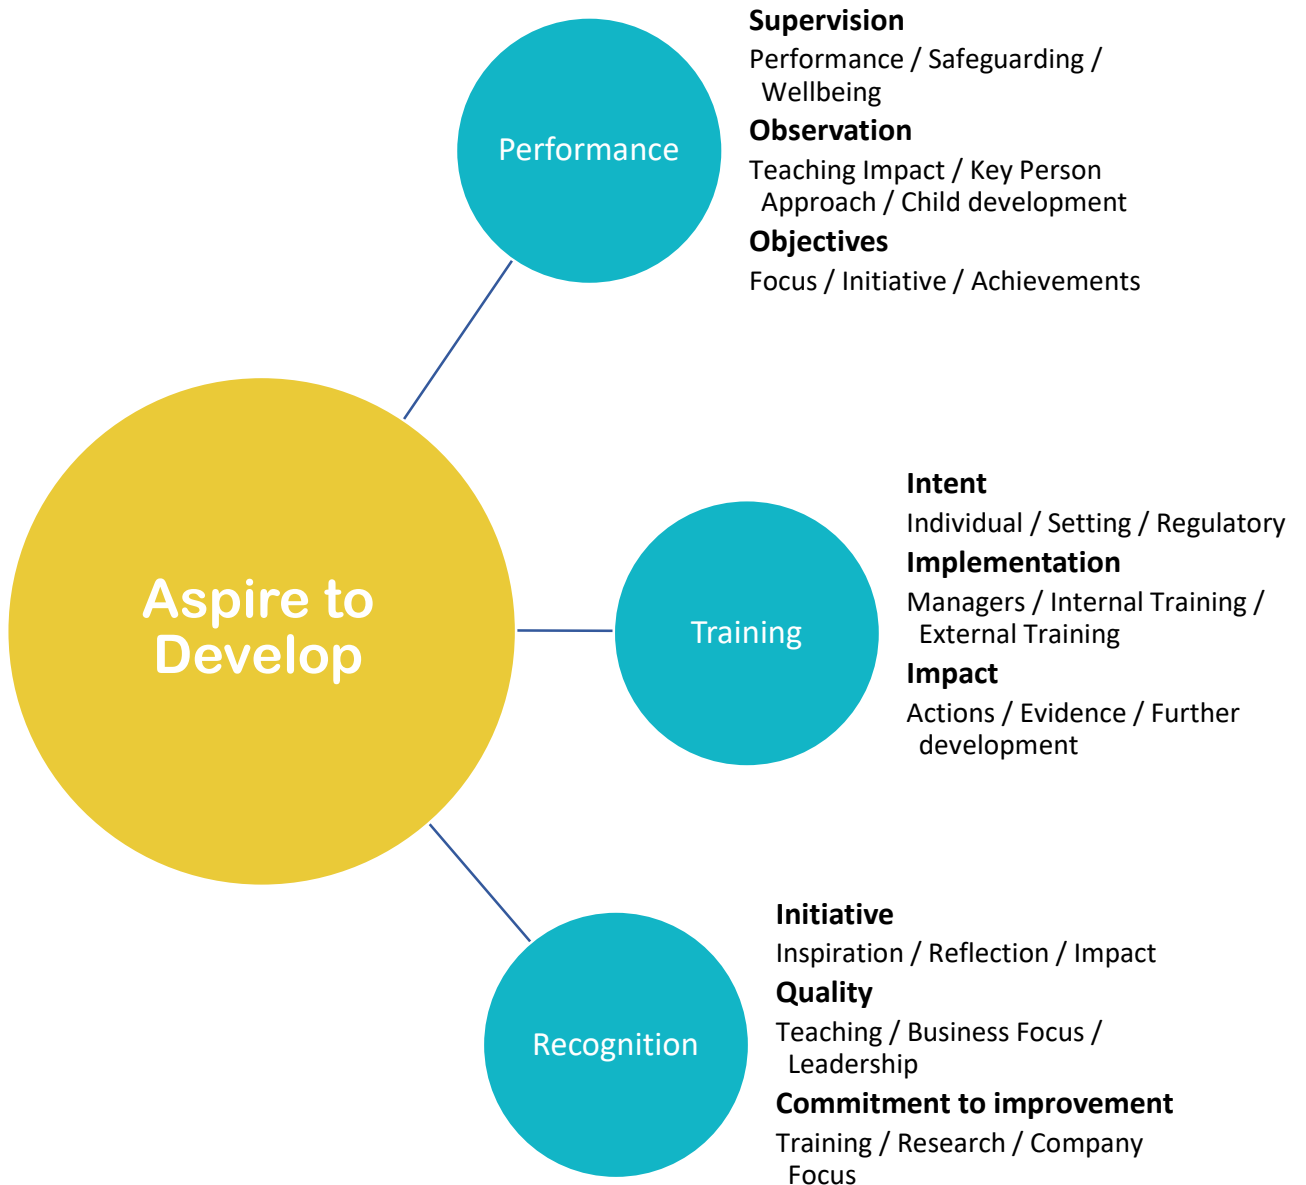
Performance

Supervision

Performance / Safeguarding / Wellbeing

Observation

Teaching Impact / Key Person Approach / Child development

Objectives

Focus / Initiative / Achievements

Aspire to Develop

Training

Intent

Individual / Setting / Regulatory

Implementation

Managers / Internal Training / External Training

Impact

Actions / Evidence / Further development

Recognition

Initiative

Inspiration / Reflection / Impact

Quality

Teaching / Business Focus / Leadership

Commitment to improvement

Training / Research / Company Focus